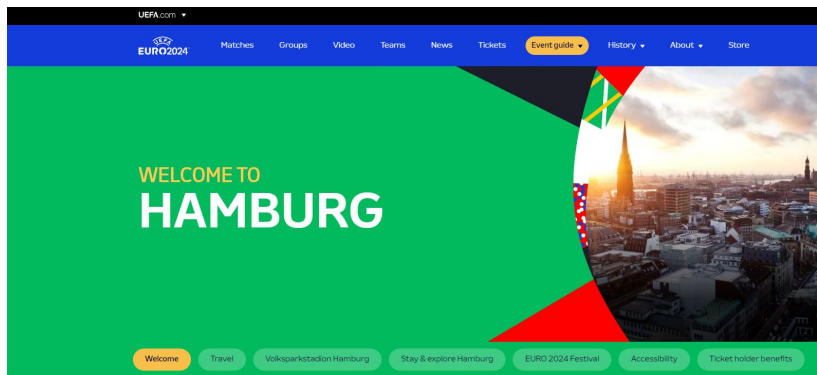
UEFA.com ▾

UEFA EURO2024

Matches Groups Video Teams News Tickets Event guide ▾ History ▾ About ▾ Store

WELCOME TO
HAMBURG

Welcome Travel Volksparkstadion Hamburg Stay & explore Hamburg EURO 2024 Festival Accessibility Ticket holder benefits